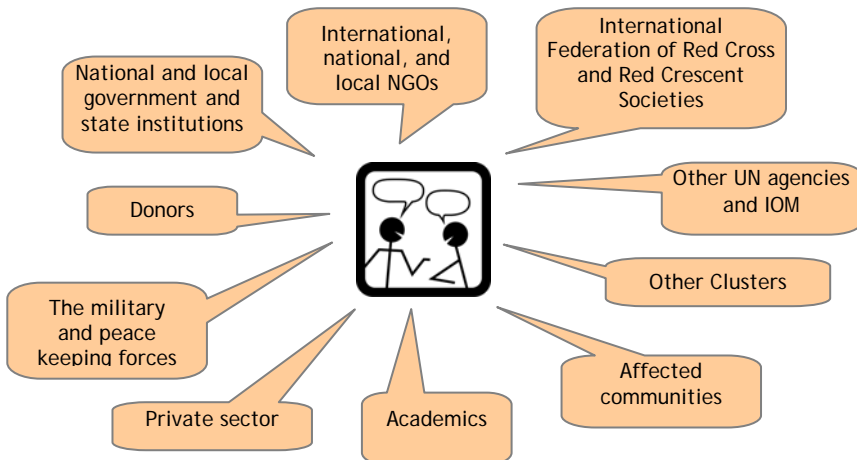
National and local government and state institutions

International, national, and local NGOs

International Federation of Red Cross and Red Crescent Societies

Donors

Other UN agencies and IOM

Other Clusters

The military and peace keeping forces

Private sector

Academics

Affected communities